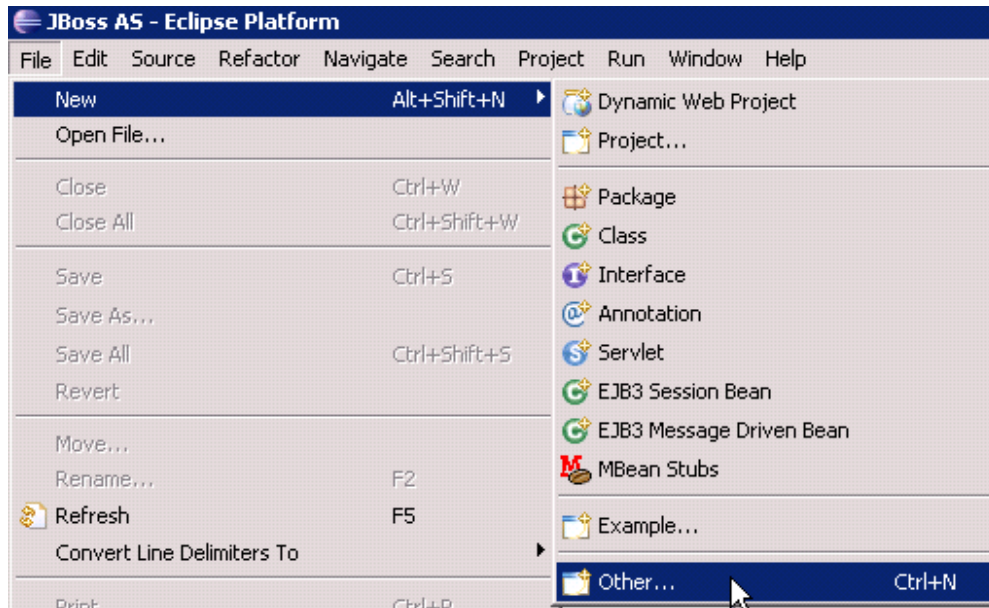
JBoss AS - Eclipse Platform

File Edit Source Refactor Navigate Search Project Run Window Help

New Alt+Shift+N
Open File...
Close Ctrl+W
Close All Ctrl+Shift+W
Save Ctrl+S
Save As...
Save All Ctrl+Shift+S
Revert
Move...
Rename... F2
Refresh F5
Convert Line Delimiters To
Print Ctrl+P

Dynamic Web Project
Project...
Package
Class
Interface
Annotation
Servlet
EJB3 Session Bean
EJB3 Message Driven Bean
MBean Stubs
Example...
Other... Ctrl+N